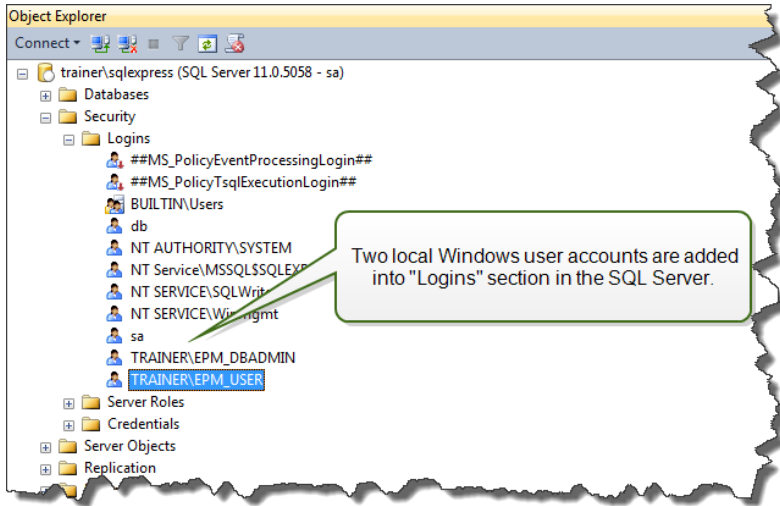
Object Explorer

Connect

trainer\sqlexpress (SQL Server 11.0.5058 - sa)

Databases

Security

Logins

##MS_PolicyEventProcessingLogin##

##MS_PolicyTsqlExecutionLogin##

BUILTIN\Users

db

NT AUTHORITY\SYSTEM

NT Service\MSSQL$SQLEXP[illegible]

NT SERVICE\SQLWrit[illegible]

NT SERVICE\Wi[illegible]mgmt

sa

TRAINER\EPM_DBADMIN

TRAINER\EPM_USER

Server Roles

Credentials

Server Objects

Replication

Two local Windows user accounts are added into "Logins" section in the SQL Server.